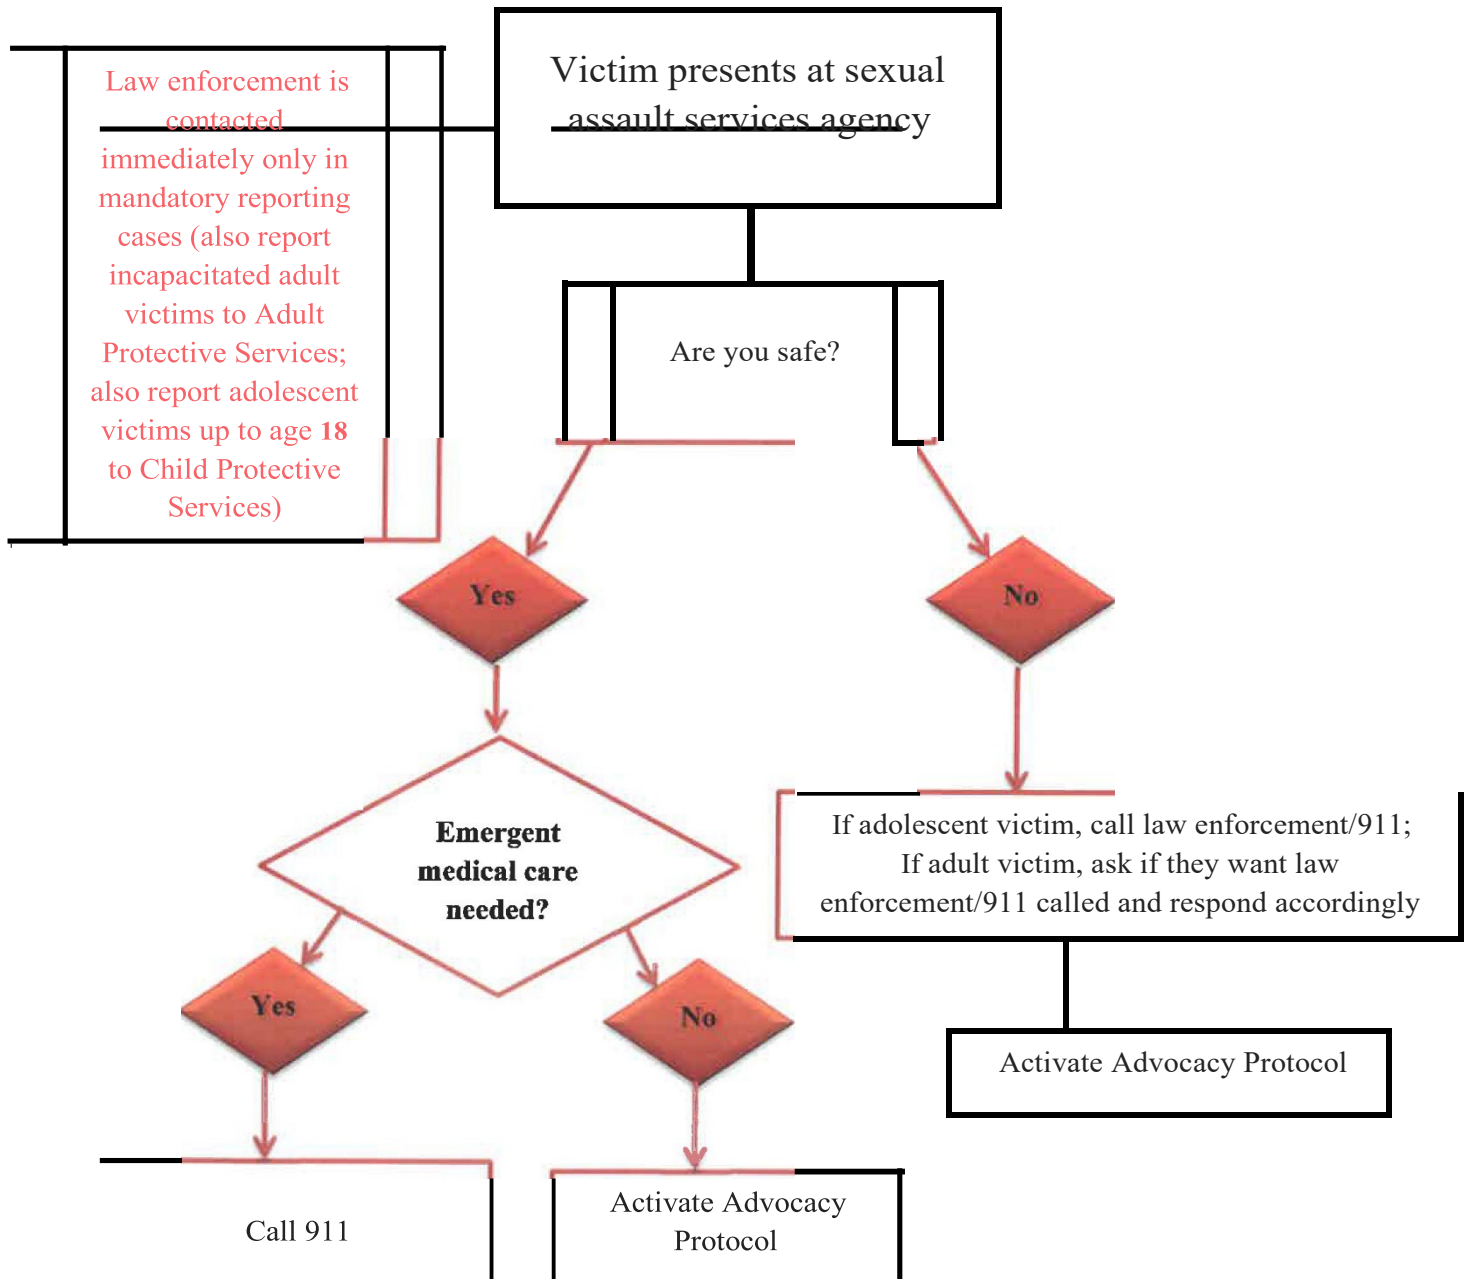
Victim presents at sexual assault services agency

Law enforcement is contacted immediately only in mandatory reporting cases (also report incapacitated adult victims to Adult Protective Services; also report adolescent victims up to age 18 to Child Protective Services)

Are you safe?

Yes

No

Emergent medical care needed?

If adolescent victim, call law enforcement/911; If adult victim, ask if they want law enforcement/911 called and respond accordingly

Yes

No

Activate Advocacy Protocol

Call 911

Activate Advocacy Protocol